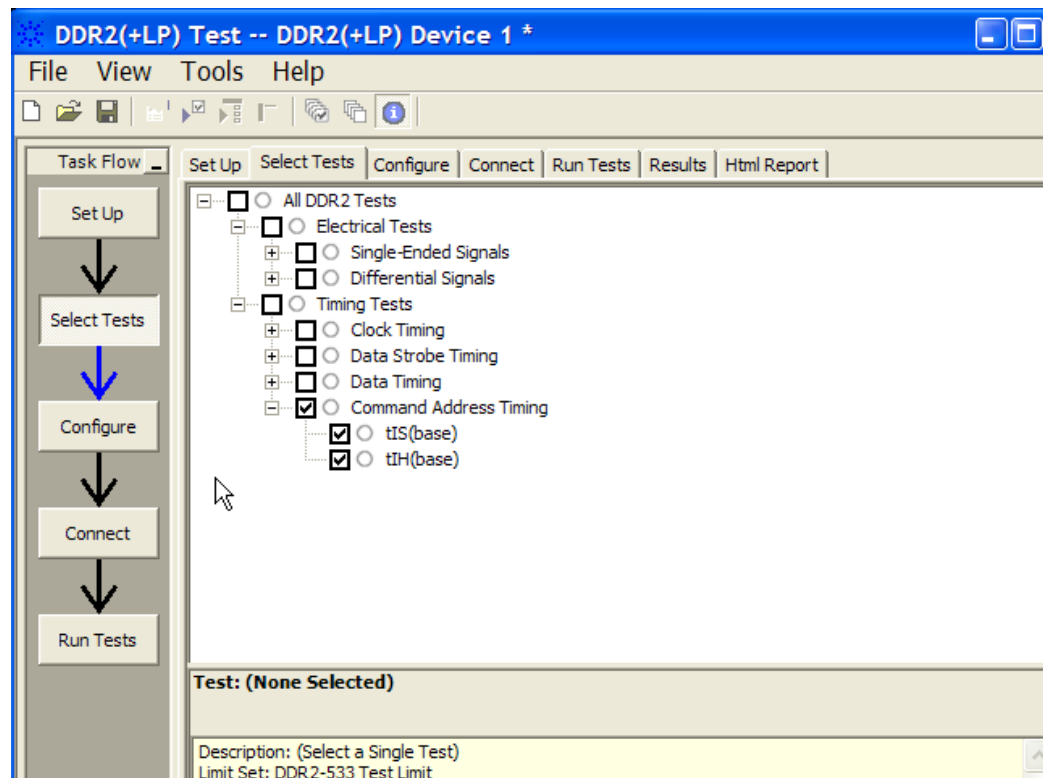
DDR2(+LP) Test -- DDR2(+LP) Device 1 *

File View Tools Help

Task Flow

Set Up

Select Tests

Configure

Connect

Run Tests

Set Up | Select Tests | Configure | Connect | Run Tests | Results | Html Report

All DDR2 Tests
Electrical Tests
Single-Ended Signals
Differential Signals
Timing Tests
Clock Timing
Data Strobe Timing
Data Timing
Command Address Timing
tIS(base)
tIH(base)

Test: (None Selected)

Description: (Select a Single Test)
Limit Set: DDR2-533 Test Limit